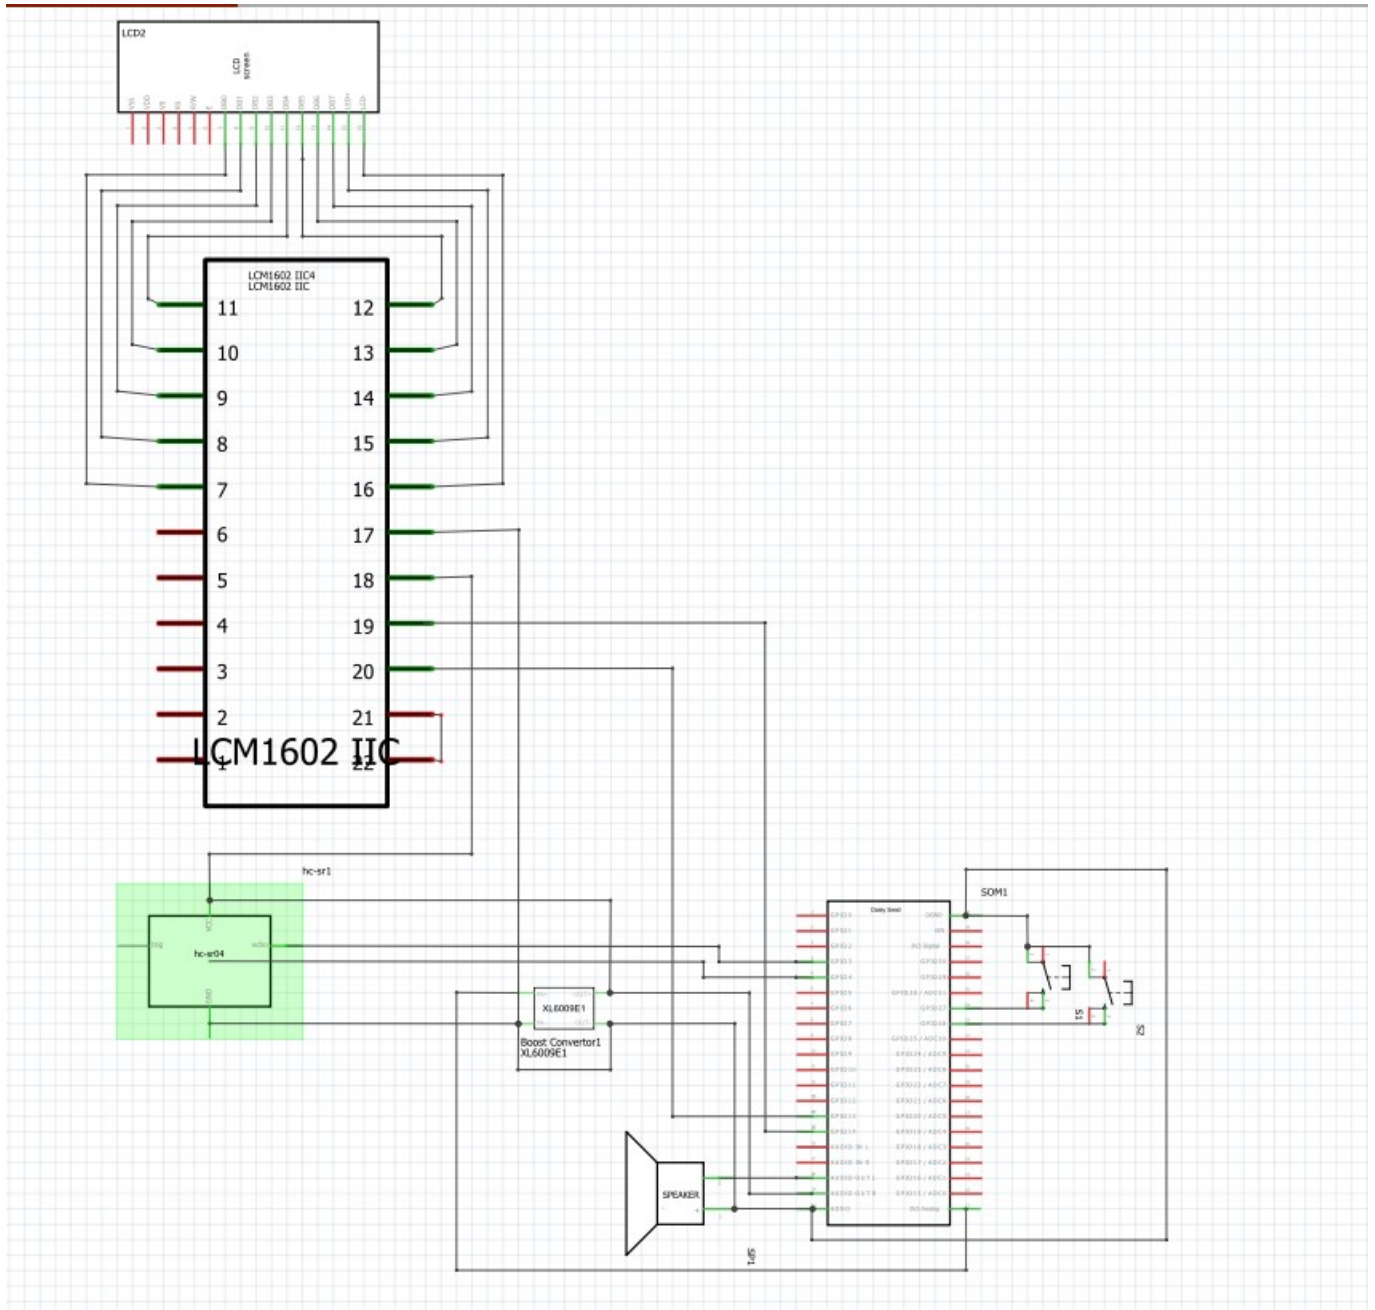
LCD2

LCD screen

VSS VDD V0 RS R/W E DB0 DB1 DB2 DB3 DB4 DB5 DB6 DB7 LED+ LED-

LCM1602 IIC4
LCM1602 IIC

11 12
10 13
9 14
8 15
7 16
6 17
5 18
4 19
3 20
2 21
1 22

LCM1602 IIC

hc-sr1

hc-sr04

trig
echo
VCC
GND

XL6009E1

Boost Convertor1
XL6009E1

SOM1

Daisy Seed

S1
S2

SPEAKER

SP1